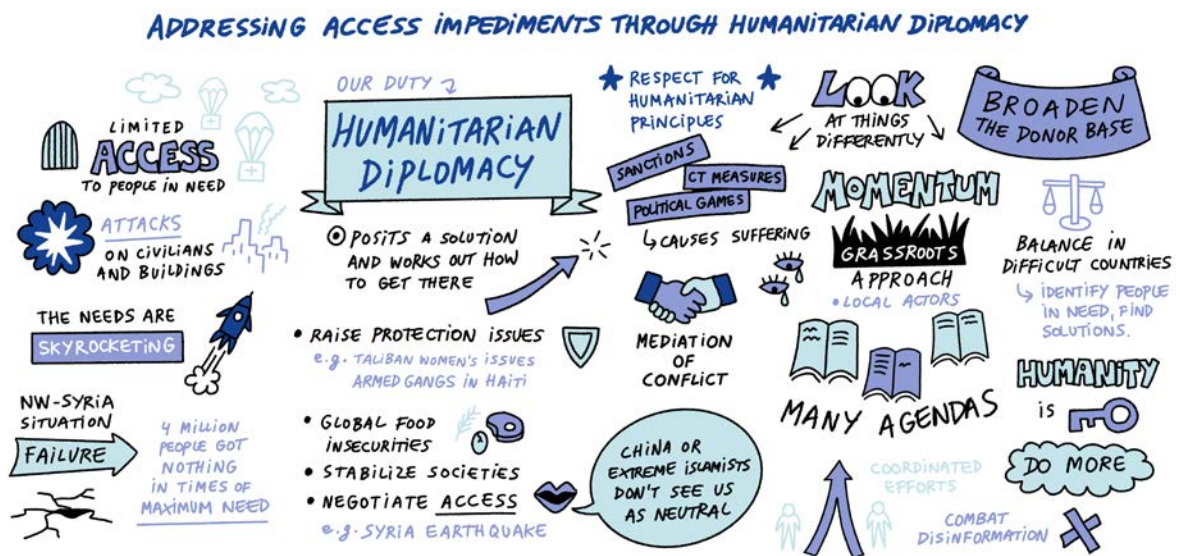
ADDRESSING ACCESS IMPEDIMENTS THROUGH HUMANITARIAN DIPLOMACY

LIMITED ACCESS TO PEOPLE IN NEED

ATTACKS ON CIVILIANS AND BUILDINGS

THE NEEDS ARE SKYROCKETING

NW-SYRIA SITUATION FAILURE

4 MILLION PEOPLE GOT NOTHING IN TIMES OF MAXIMUM NEED

OUR DUTY

HUMANITARIAN DIPLOMACY

POSITS A SOLUTION AND WORKS OUT HOW TO GET THERE

• RAISE PROTECTION ISSUES
e.g. TALIBAN WOMEN'S ISSUES ARMED GANGS IN HAITI

• GLOBAL FOOD INSECURITIES
• STABILIZE SOCIETIES
• NEGOTIATE ACCESS
e.g. SYRIA EARTHQUAKE

CHINA OR EXTREME ISLAMISTS DON'T SEE US AS NEUTRAL

RESPECT FOR HUMANITARIAN PRINCIPLES

SANCTIONS
CT MEASURES
POLITICAL GAMES
↳ CAUSES SUFFERING

MEDIATION OF CONFLICT

LOOK AT THINGS DIFFERENTLY

MOMENTUM

GRASSROOTS APPROACH
• LOCAL ACTORS

MANY AGENDAS

COORDINATED EFFORTS

COMBAT DISINFORMATION

BROADEN THE DONOR BASE

BALANCE IN DIFFICULT COUNTRIES
↳ IDENTIFY PEOPLE IN NEED, FIND SOLUTIONS.

HUMANITY is

DO MORE